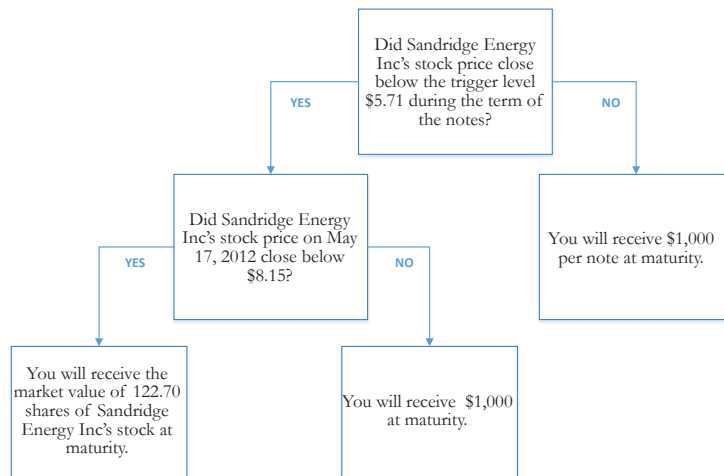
Did Sandridge Energy Inc's stock price close below the trigger level \$5.71 during the term of the notes?

YES

NO

Did Sandridge Energy Inc's stock price on May 17, 2012 close below \$8.15?

You will receive \$1,000 per note at maturity.

YES

NO

You will receive the market value of 122.70 shares of Sandridge Energy Inc's stock at maturity.

You will receive \$1,000 at maturity.